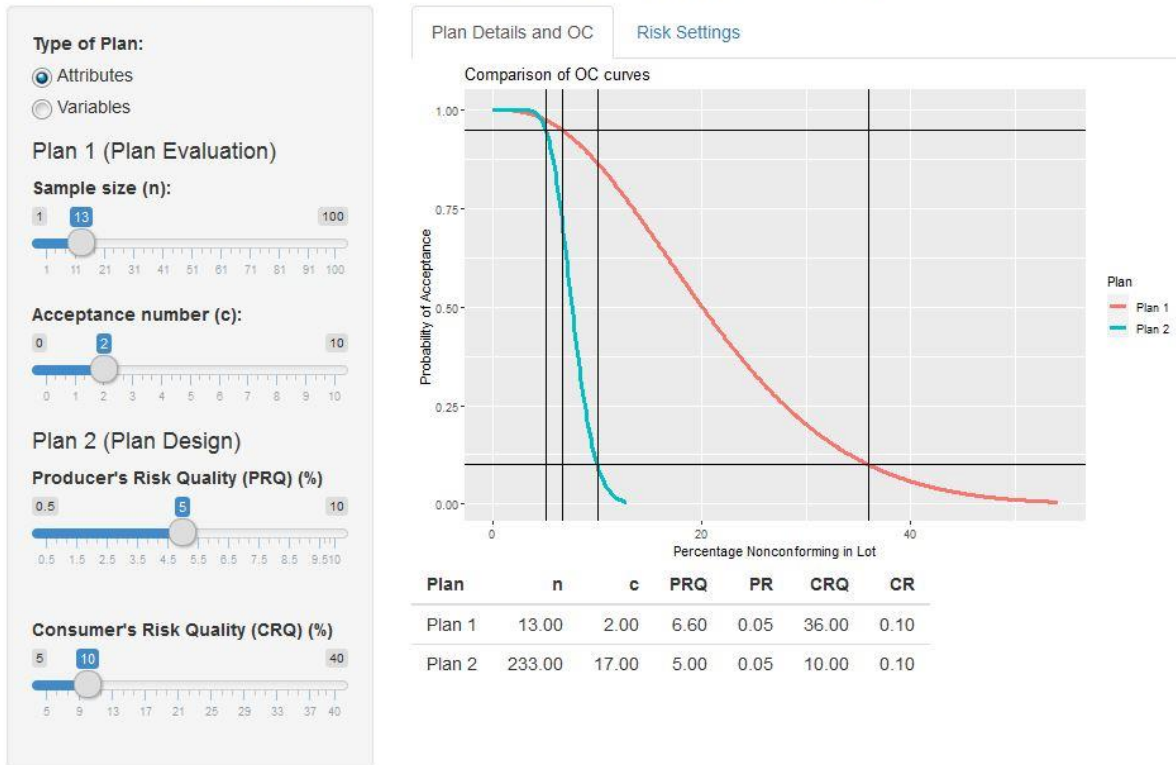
Type of Plan:
Attributes
Variables

Plan 1 (Plan Evaluation)

Sample size (n):
1 13 100
1 11 21 31 41 51 61 71 81 91 100

Acceptance number (c):
0 2 10
0 1 2 3 4 5 6 7 8 9 10

Plan 2 (Plan Design)

Producer's Risk Quality (PRQ) (%)
0.5 5 10
0.5 1.5 2.5 3.5 4.5 5.5 6.5 7.5 8.5 9.510

Consumer's Risk Quality (CRQ) (%)
5 10 40
5 9 13 17 21 25 29 33 37 40

Plan Details and OC
Risk Settings

Comparison of OC curves

1.00
0.75
0.50
0.25
0.00
Probability of Acceptance
0
20
40
Percentage Nonconforming in Lot

Plan
Plan 1
Plan 2

| Plan | n | c | PRQ | PR | CRQ | CR |
|---|---|---|---|---|---|---|
| Plan 1 | 13.00 | 2.00 | 6.60 | 0.05 | 36.00 | 0.10 |
| Plan 2 | 233.00 | 17.00 | 5.00 | 0.05 | 10.00 | 0.10 |